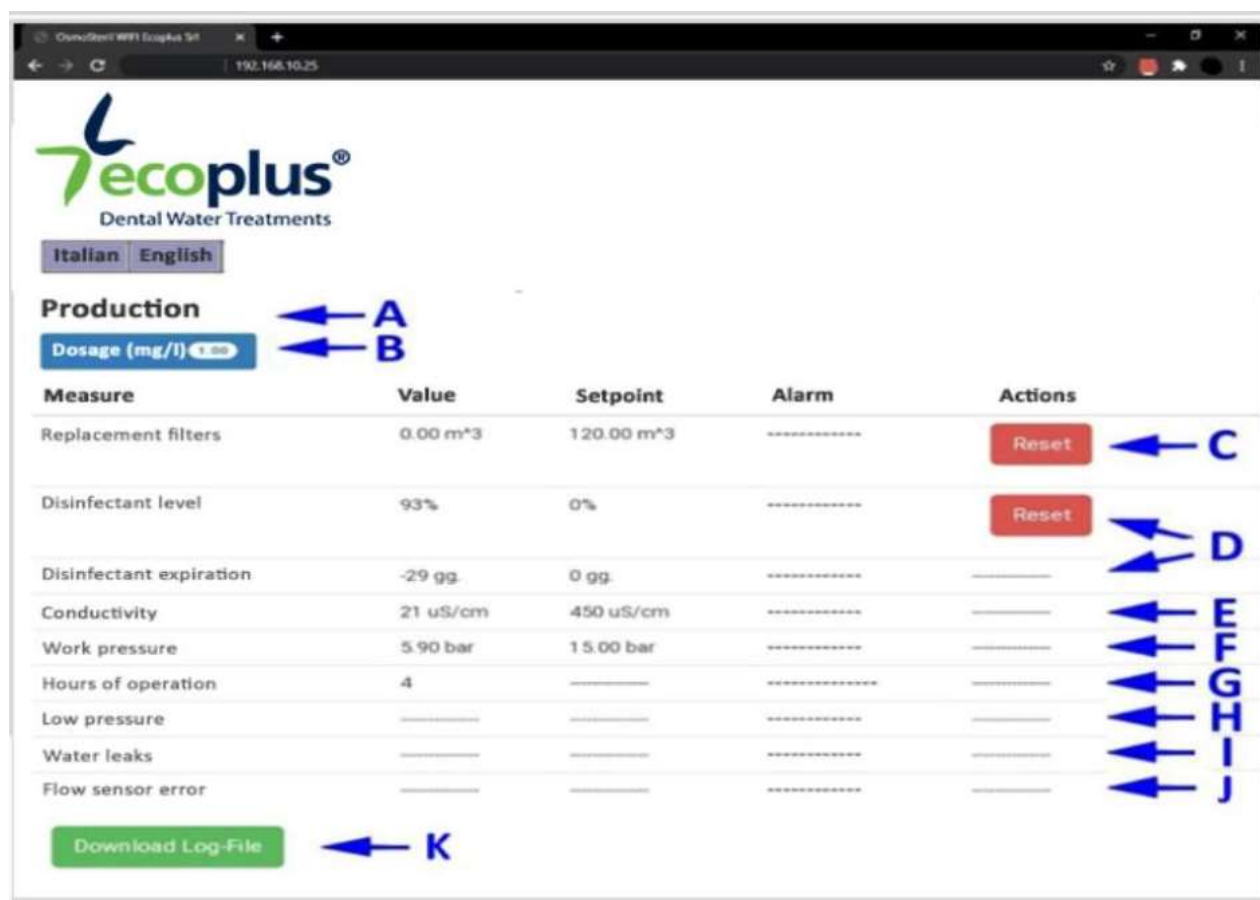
OsmoSteril WIFI Ecoplus Srl
192.168.10.25

ecoplus®
Dental Water Treatments

Italian English

Production A

Dosage (mg/l) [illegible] B

| Measure | Value | Setpoint | Alarm | Actions |
|---|---|---|---|---|
| Replacement filters | 0.00 m^3 | 120.00 m^3 | ------------- | Reset |
| Disinfectant level | 93% | 0% | ------------- | Reset |
| Disinfectant expiration | -29 gg. | 0 gg. | ------------- | ---------- |
| Conductivity | 21 uS/cm | 450 uS/cm | ------------- | ---------- |
| Work pressure | 5.90 bar | 15.00 bar | ------------- | ---------- |
| Hours of operation | 4 | ---------- | ------------- | ---------- |
| Low pressure | ---------- | ---------- | ------------- | ---------- |
| Water leaks | ---------- | ---------- | ------------- | ---------- |
| Flow sensor error | ---------- | ---------- | ------------- | ---------- |

C
D
E
F
G
H
I
J

Download Log-File K